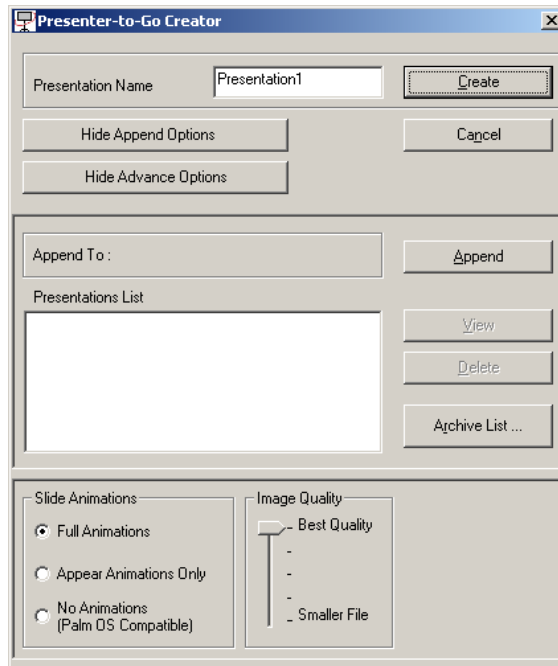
Presenter-to-Go Creator

Presentation Name Presentation1 Create

Hide Append Options Cancel

Hide Advance Options

Append To : Append

Presentations List

View

Delete

Archive List ...

Slide Animations

Full Animations

Appear Animations Only

No Animations (Palm OS Compatible)

Image Quality

Best Quality

Smaller File